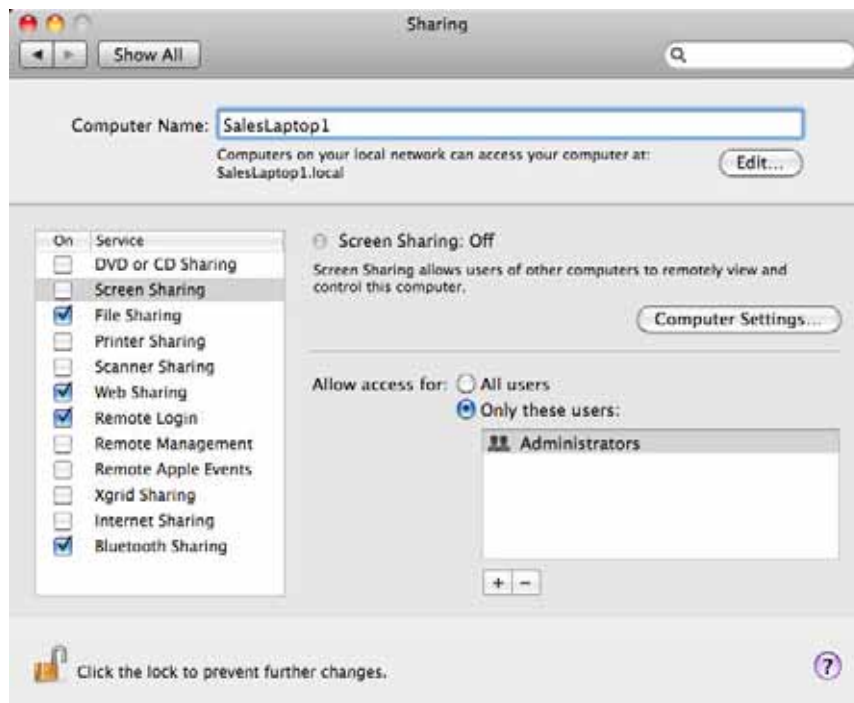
Sharing

Show All

Computer Name: SalesLaptop1

Computers on your local network can access your computer at: SalesLaptop1.local

Edit...

| On | Service |
|---|---|
| ☐ | DVD or CD Sharing |
| ☐ | Screen Sharing |
| ☑ | File Sharing |
| ☐ | Printer Sharing |
| ☐ | Scanner Sharing |
| ☑ | Web Sharing |
| ☑ | Remote Login |
| ☐ | Remote Management |
| ☐ | Remote Apple Events |
| ☐ | Xgrid Sharing |
| ☐ | Internet Sharing |
| ☑ | Bluetooth Sharing |

Screen Sharing: Off

Screen Sharing allows users of other computers to remotely view and control this computer.

Computer Settings...

Allow access for: All users

Only these users:

Administrators

+ −

Click the lock to prevent further changes.

?